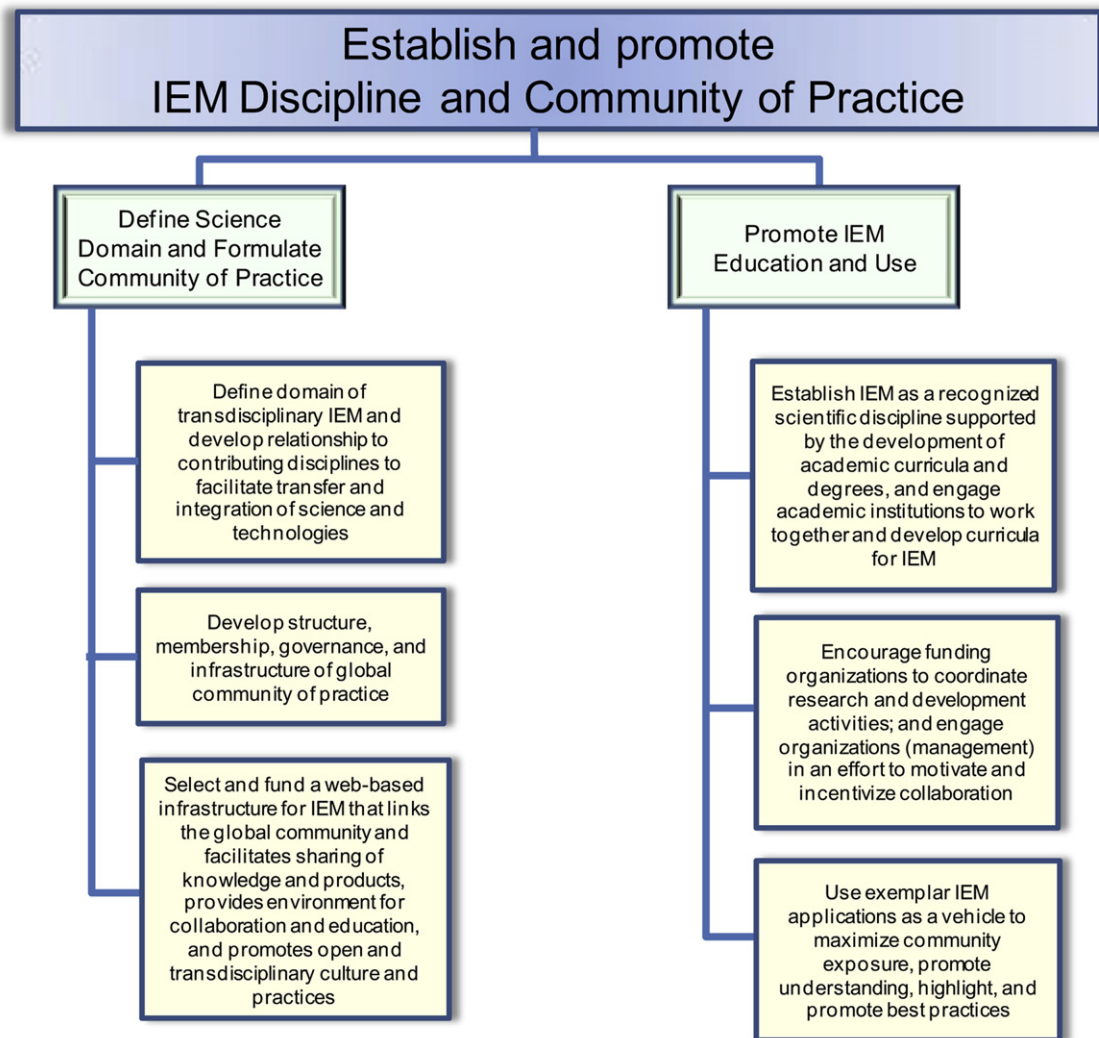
Establish and promote
IEM Discipline and Community of Practice

Define Science Domain and Formulate Community of Practice

Define domain of transdisciplinary IEM and develop relationship to contributing disciplines to facilitate transfer and integration of science and technologies

Develop structure, membership, governance, and infrastructure of global community of practice

Select and fund a web-based infrastructure for IEM that links the global community and facilitates sharing of knowledge and products, provides environment for collaboration and education, and promotes open and transdisciplinary culture and practices

Promote IEM Education and Use

Establish IEM as a recognized scientific discipline supported by the development of academic curricula and degrees, and engage academic institutions to work together and develop curricula for IEM

Encourage funding organizations to coordinate research and development activities; and engage organizations (management) in an effort to motivate and incentivize collaboration

Use exemplar IEM applications as a vehicle to maximize community exposure, promote understanding, highlight, and promote best practices